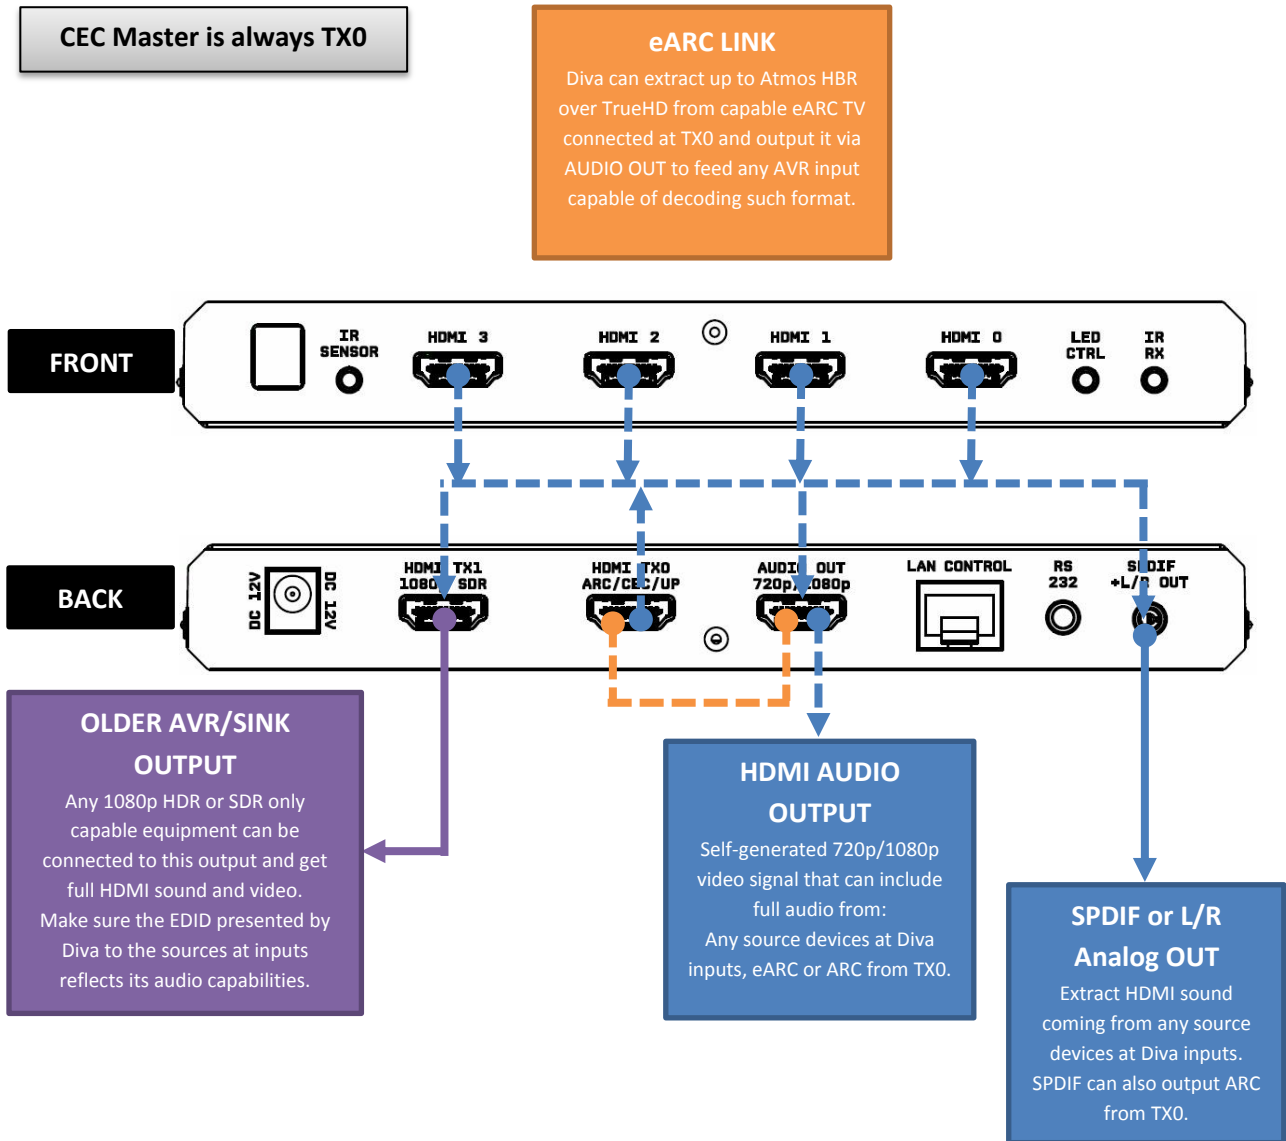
CEC Master is always TX0

eARC LINK
Diva can extract up to Atmos HBR over TrueHD from capable eARC TV connected at TX0 and output it via AUDIO OUT to feed any AVR input capable of decoding such format.

FRONT

IR SENSOR

HDMI 3

HDMI 2

HDMI 1

HDMI 0

LED CTRL

IR RX

BACK

DC 12V

DC 12V

HDMI TX1 1080 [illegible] SDR

HDMI TX0 ARC/CEC/UP

AUDIO OUT 720p/1080p

LAN CONTROL

RS 232

SPDIF +L/R OUT

OLDER AVR/SINK OUTPUT
Any 1080p HDR or SDR only capable equipment can be connected to this output and get full HDMI sound and video. Make sure the EDID presented by Diva to the sources at inputs reflects its audio capabilities.

HDMI AUDIO OUTPUT
Self-generated 720p/1080p video signal that can include full audio from:
Any source devices at Diva inputs, eARC or ARC from TX0.

SPDIF or L/R Analog OUT
Extract HDMI sound coming from any source devices at Diva inputs. SPDIF can also output ARC from TX0.